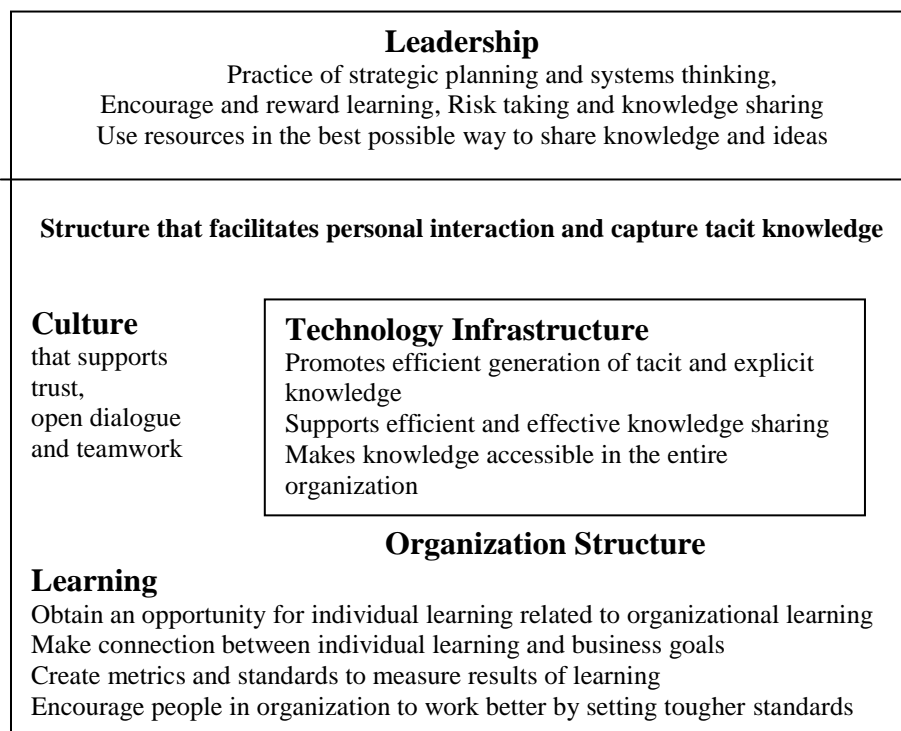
**Leadership**

Practice of strategic planning and systems thinking,
Encourage and reward learning, Risk taking and knowledge sharing
Use resources in the best possible way to share knowledge and ideas

**Structure that facilitates personal interaction and capture tacit knowledge**

**Culture**
that supports trust, open dialogue and teamwork

**Technology Infrastructure**
Promotes efficient generation of tacit and explicit knowledge
Supports efficient and effective knowledge sharing
Makes knowledge accessible in the entire organization

**Organization Structure**

**Learning**
Obtain an opportunity for individual learning related to organizational learning
Make connection between individual learning and business goals
Create metrics and standards to measure results of learning
Encourage people in organization to work better by setting tougher standards